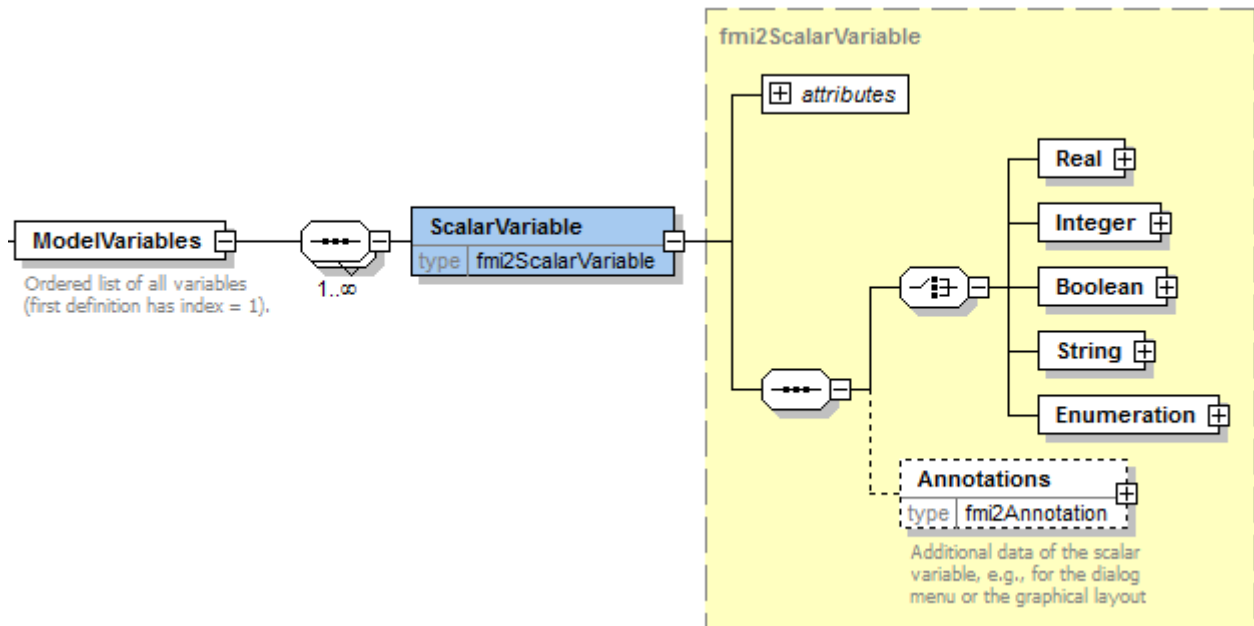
ModelVariables

Ordered list of all variables (first definition has index = 1).

1..∞

ScalarVariable
type fmi2ScalarVariable

fmi2ScalarVariable

attributes

Real

Integer

Boolean

String

Enumeration

Annotations
type fmi2Annotation

Additional data of the scalar variable, e.g., for the dialog menu or the graphical layout